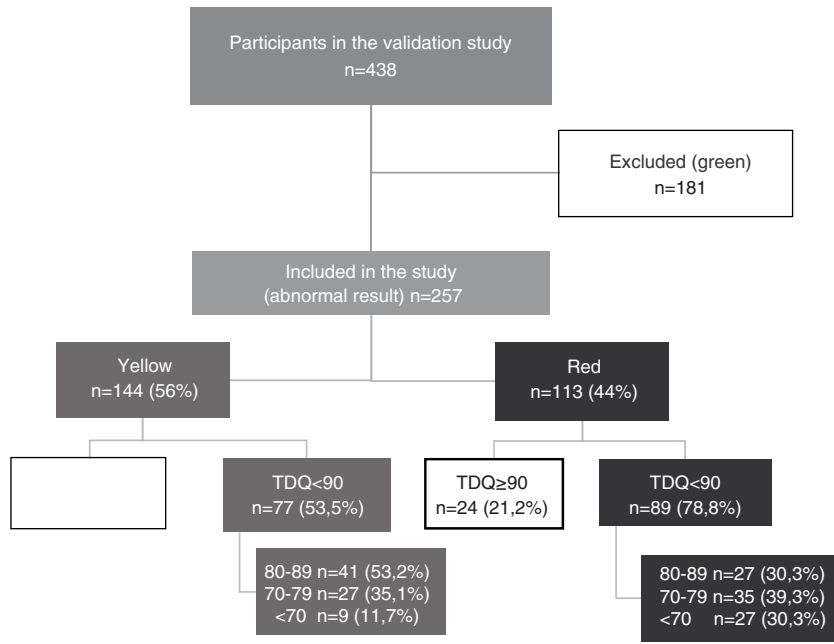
Participants in the validation study
n=438

Excluded (green)
n=181

Included in the study
(abnormal result) n=257

Yellow
n=144 (56%)

Red
n=113 (44%)

TDQ<90
n=77 (53,5%)

TDQ≥90
n=24 (21,2%)

TDQ<90
n=89 (78,8%)

80-89 n=41 (53,2%)
70-79 n=27 (35,1%)
<70 n=9 (11,7%)

80-89 n=27 (30,3%)
70-79 n=35 (39,3%)
<70 n=27 (30,3%)